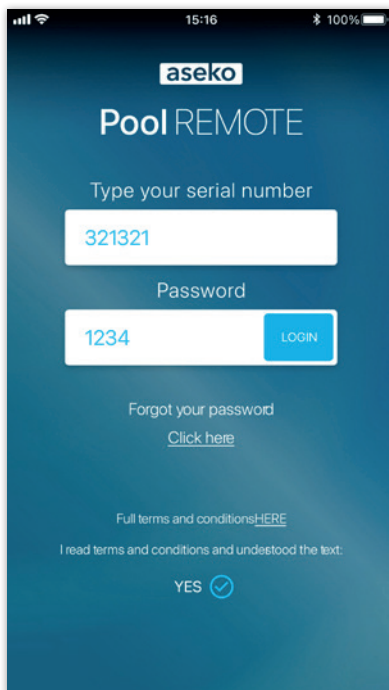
15:16
100%

aseko

Pool REMOTE

Type your serial number

321321

Password

1234

LOGIN

Forgot your password

Click here

Full terms and conditionsHERE

I read terms and conditions and understood the text:

YES